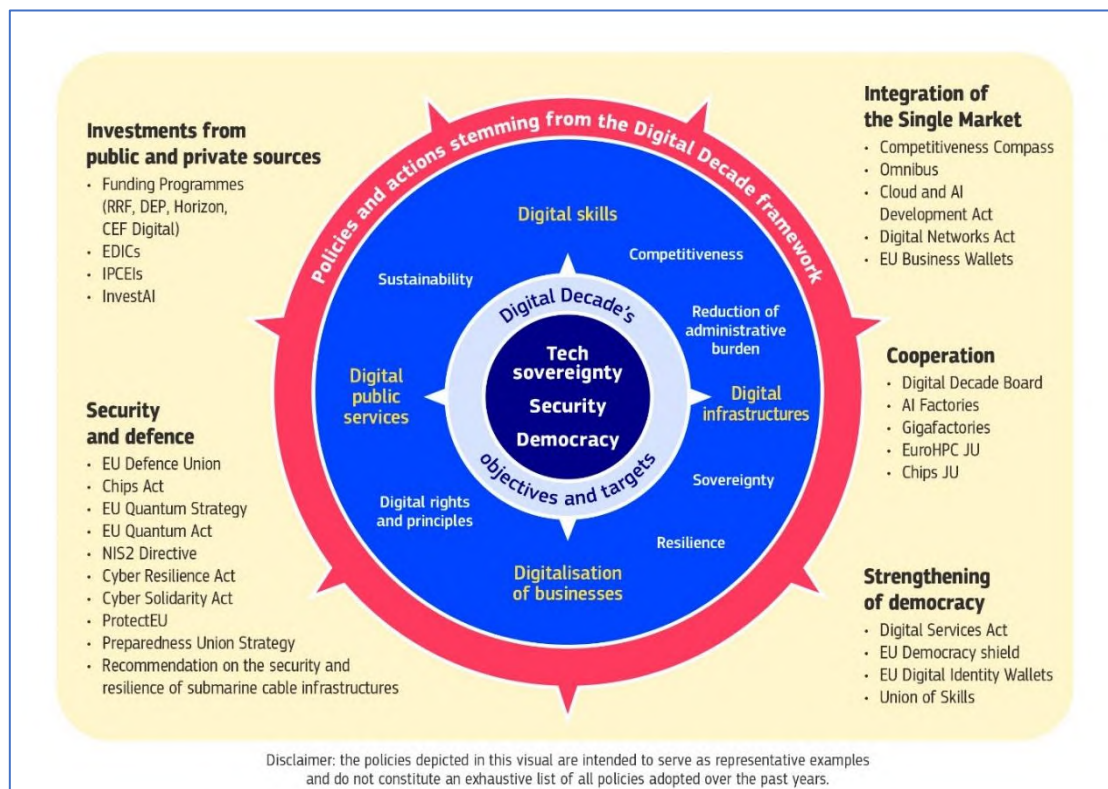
Investments from public and private sources
- Funding Programmes (RRF, DEP, Horizon, CEF Digital)
- EDICs
- IPCEIs
- InvestAI

Security and defence
- EU Defence Union
- Chips Act
- EU Quantum Strategy
- EU Quantum Act
- NIS2 Directive
- Cyber Resilience Act
- Cyber Solidarity Act
- ProtectEU
- Preparedness Union Strategy
- Recommendation on the security and resilience of submarine cable infrastructures

Policies and actions stemming from the Digital Decade framework

Digital skills
Competitiveness
Sustainability
Reduction of administrative burden
Digital public services
Digital infrastructures
Sovereignty
Digital rights and principles
Resilience
Digitalisation of businesses

Digital Decade's objectives and targets

Tech sovereignty
Security
Democracy

Integration of the Single Market
- Competitiveness Compass
- Omnibus
- Cloud and AI Development Act
- Digital Networks Act
- EU Business Wallets

Cooperation
- Digital Decade Board
- AI Factories
- Gigafactories
- EuroHPC JU
- Chips JU

Strengthening of democracy
- Digital Services Act
- EU Democracy shield
- EU Digital Identity Wallets
- Union of Skills

Disclaimer: the policies depicted in this visual are intended to serve as representative examples and do not constitute an exhaustive list of all policies adopted over the past years.